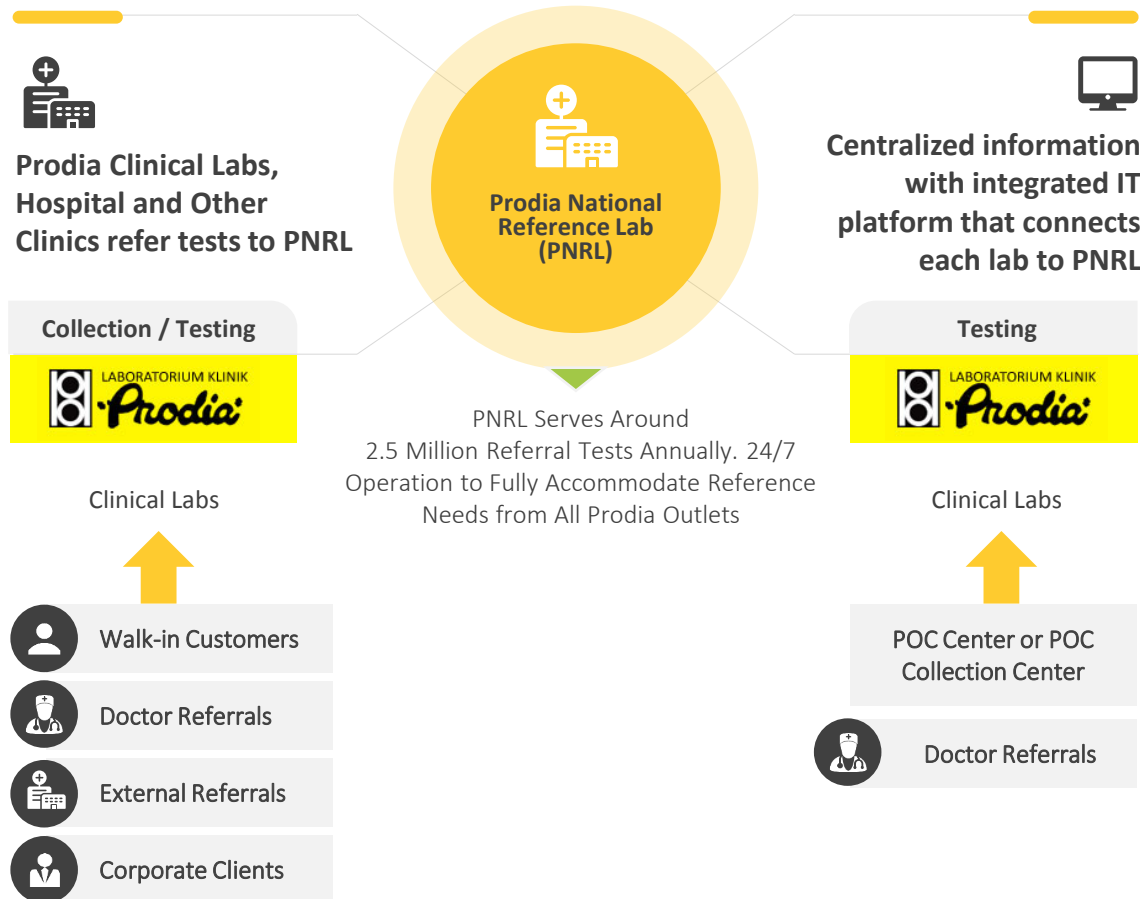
Prodia Clinical Labs, Hospital and Other Clinics refer tests to PNRL

Prodia National Reference Lab (PNRL)

Centralized information with integrated IT platform that connects each lab to PNRL

Collection / Testing

LABORATORIUM KLINIK Prodia

Clinical Labs

Walk-in Customers

Doctor Referrals

External Referrals

Corporate Clients

PNRL Serves Around 2.5 Million Referral Tests Annually. 24/7 Operation to Fully Accommodate Reference Needs from All Prodia Outlets

Testing

LABORATORIUM KLINIK Prodia

Clinical Labs

POC Center or POC Collection Center

Doctor Referrals